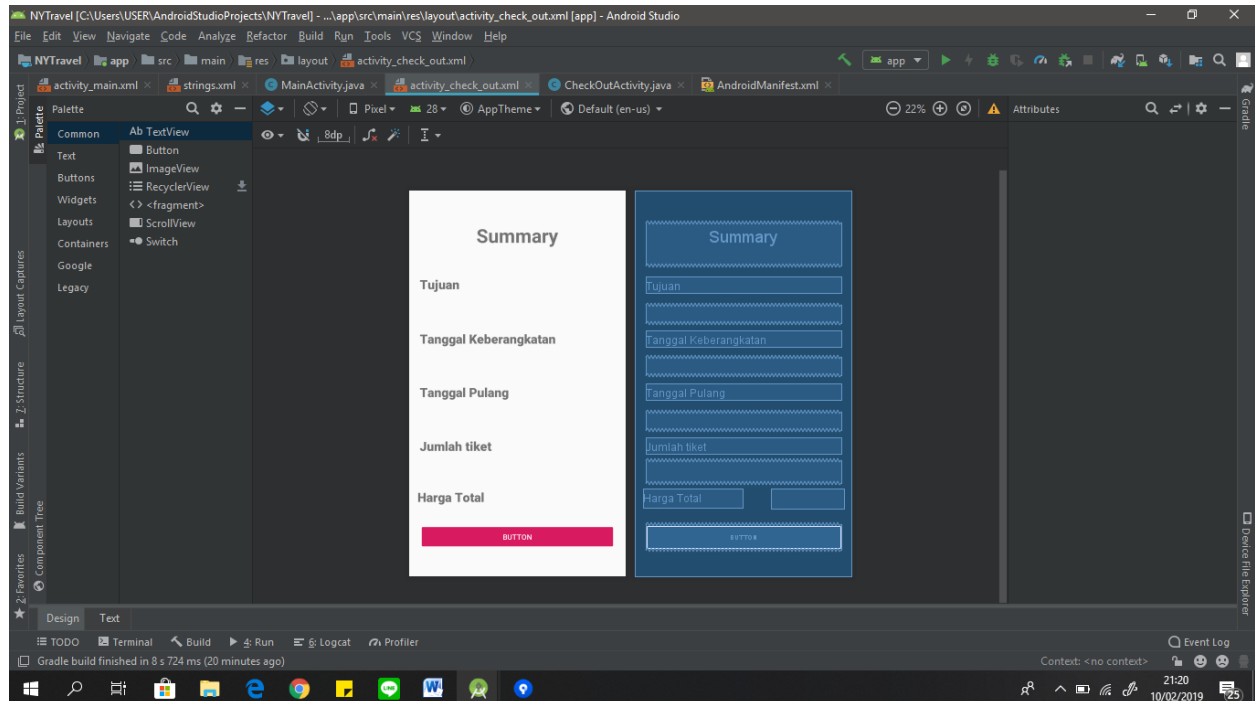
NYTravel [C:\Users\USER\AndroidStudioProjects\NYTravel] - ...\app\src\main\res\layout\activity_check_out.xml [app] - Android Studio

File Edit View Navigate Code Analyze Refactor Build Run Tools VCS Window Help

NYTravel app src main res layout activity_check_out.xml

app

activity_main.xml strings.xml MainActivity.java activity_check_out.xml CheckOutActivity.java AndroidManifest.xml

1: Project
Palette
Common
Text
Buttons
Widgets
Layouts
Containers
Google
Legacy

Ab TextView
Button
ImageView
RecyclerView
<> <fragment>
ScrollView
Switch

Pixel 28 AppTheme Default (en-us) 22%
8dp

Attributes

Summary
Tujuan
Tanggal Keberangkatan
Tanggal Pulang
Jumlah tiket
Harga Total
BUTTON

Summary
Tujuan
Tanggal Keberangkatan
Tanggal Pulang
Jumlah tiket
Harga Total
BUTTON

Layout Captures
Z: Structure
Build Variants
Component Tree
2: Favorites
Gradle
Device File Explorer

Design Text

TODO Terminal Build 4: Run 6: Logcat Profiler Event Log

Gradle build finished in 8 s 724 ms (20 minutes ago)

Context: <no context>

21:20
10/02/2019
25